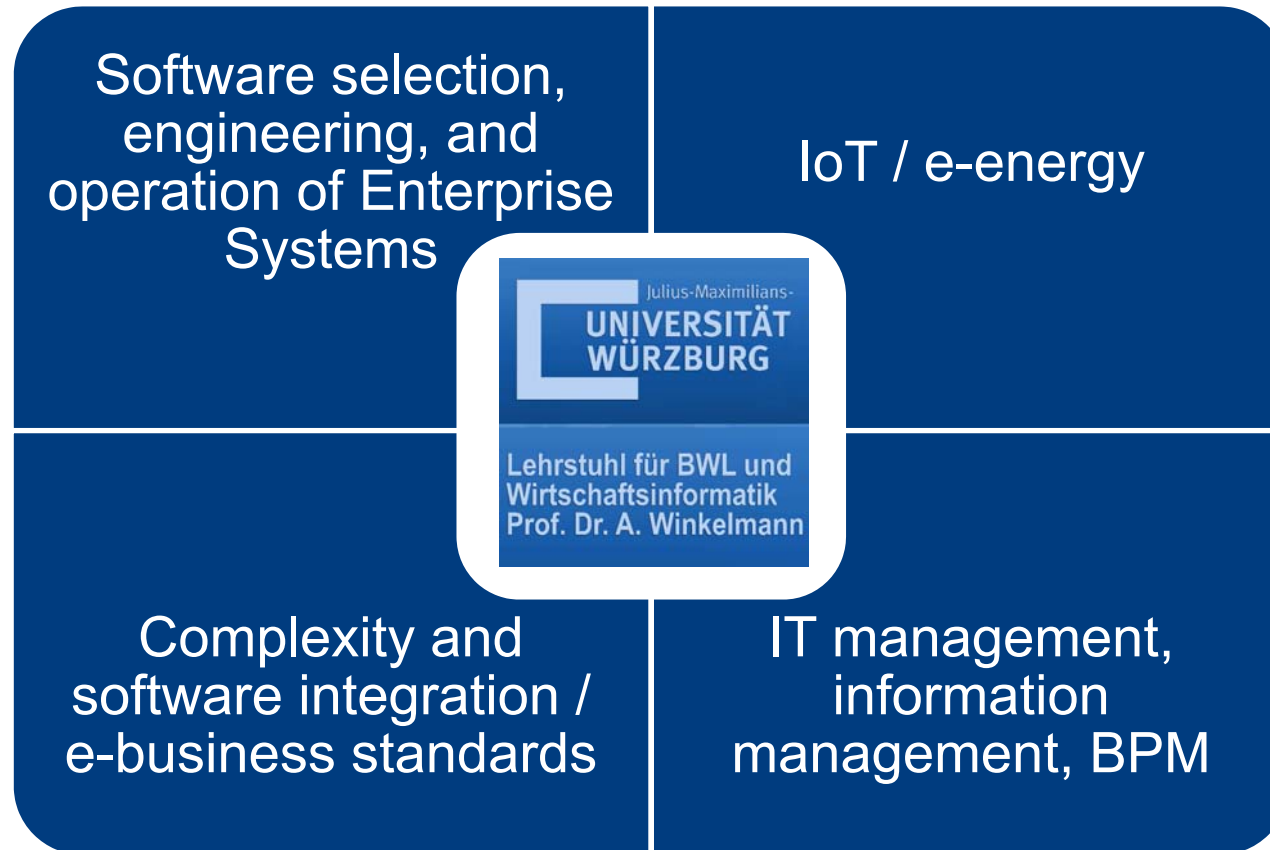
Software selection, engineering, and operation of Enterprise Systems

IoT / e-energy

Julius-Maximilians-
UNIVERSITÄT
WÜRZBURG

Lehrstuhl für BWL und Wirtschaftsinformatik Prof. Dr. A. Winkelmann

Complexity and software integration / e-business standards

IT management, information management, BPM